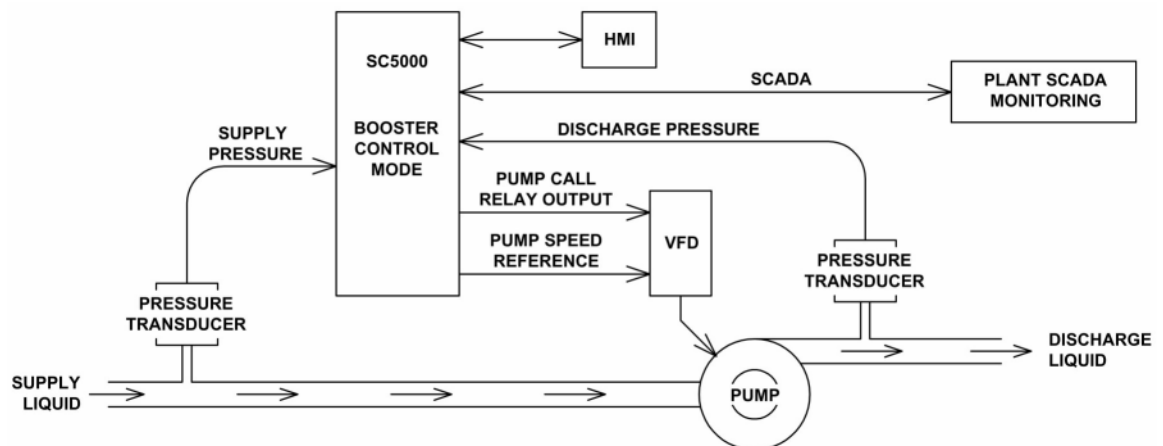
SC5000

BOOSTER CONTROL MODE

HMI

SCADA

PLANT SCADA MONITORING

SUPPLY PRESSURE

DISCHARGE PRESSURE

PUMP CALL RELAY OUTPUT

PUMP SPEED REFERENCE

VFD

PRESSURE TRANSDUCER

PRESSURE TRANSDUCER

DISCHARGE LIQUID

SUPPLY LIQUID

PUMP